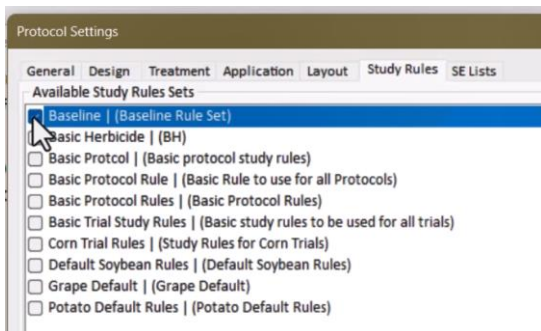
Protocol Settings

General Design Treatment Application Layout Study Rules SE Lists

Available Study Rules Sets

Baseline | (Baseline Rule Set)
Basic Herbicide | (BH)
Basic Protcol | (Basic protocol study rules)
Basic Protocol Rule | (Basic Rule to use for all Protocols)
Basic Protocol Rules | (Basic Protocol Rules)
Basic Trial Study Rules | (Basic study rules to be used for all trials)
Corn Trial Rules | (Study Rules for Corn Trials)
Default Soybean Rules | (Default Soybean Rules)
Grape Default | (Grape Default)
Potato Default Rules | (Potato Default Rules)